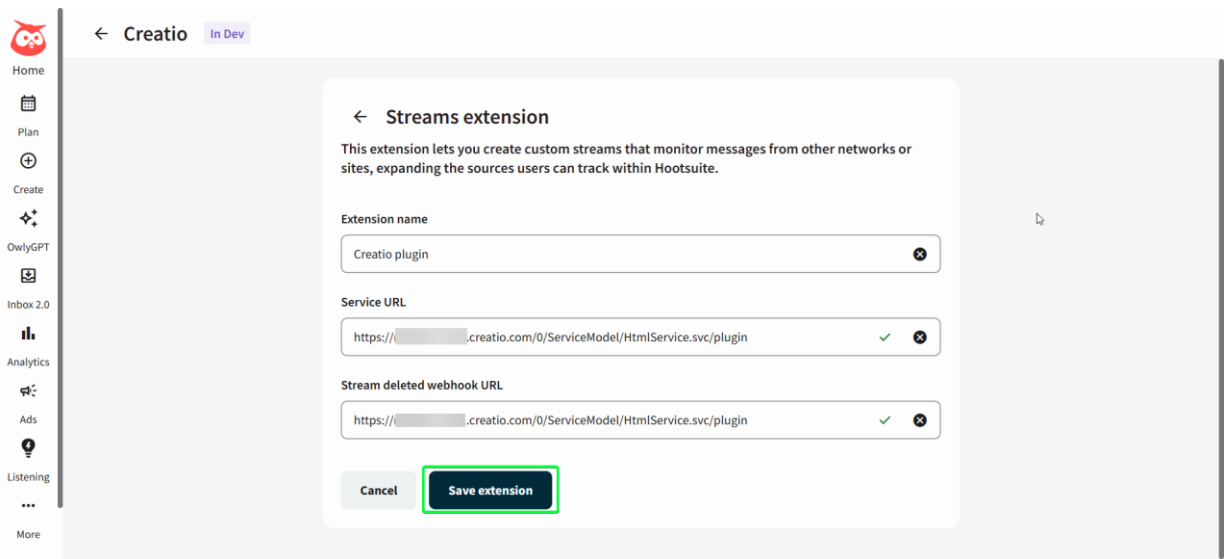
Home

Plan

Create

OwlyGPT

Inbox 2.0

Analytics

Ads

Listening

More

← Creatio In Dev

← Streams extension

This extension lets you create custom streams that monitor messages from other networks or sites, expanding the sources users can track within Hootsuite.

Extension name

Creatio plugin

Service URL

https://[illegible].creatio.com/0/ServiceModel/HtmlService.svc/plugin

Stream deleted webhook URL

https://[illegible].creatio.com/0/ServiceModel/HtmlService.svc/plugin

Cancel

Save extension